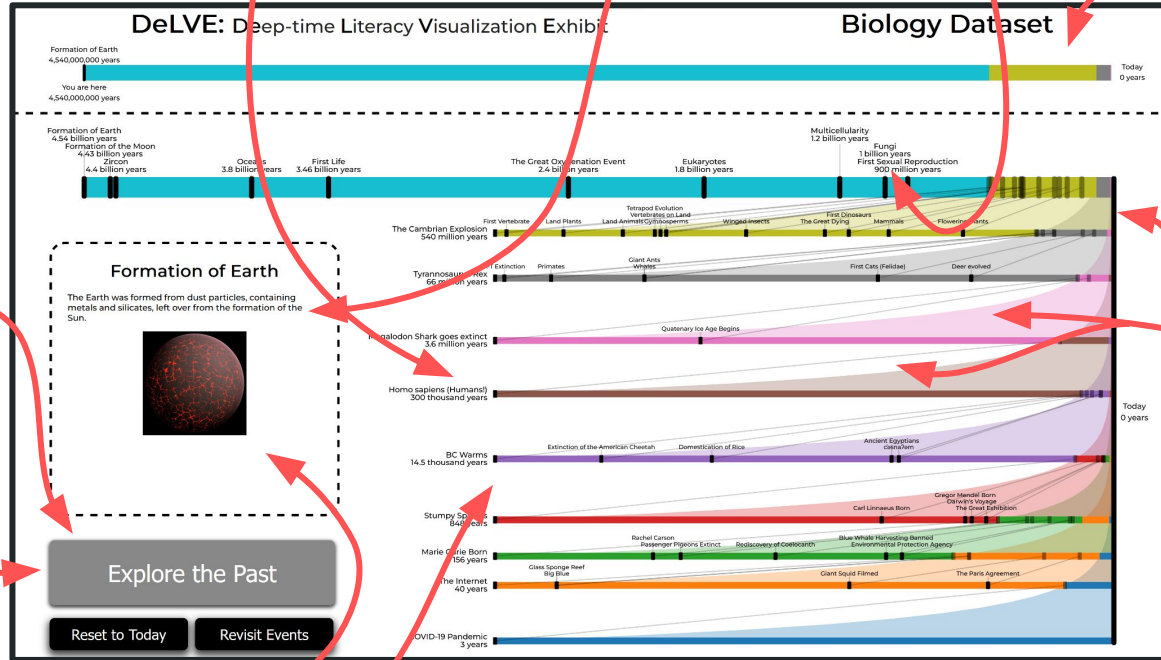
DeLVE: Deep-time Literacy Visualization Exhibit

Biology Dataset

Formation of Earth
4,540,000,000 years

You are here
4,540,000,000 years

Today
0 years

Formation of Earth
4.54 billion years

Formation of the Moon
4.43 billion years

Zircon
4.4 billion years

Oceans
3.8 billion years

First Life
3.46 billion years

The Great Oxygenation Event
2.4 billion years

Eukaryotes
1.8 billion years

Multicellularity
1.2 billion years

Fungi
1 billion years

First Sexual Reproduction
900 million years

The Cambrian Explosion
540 million years

First Vertebrate

Land Plants

Land Animals

Tetrapod Evolution

Vertebrates on Land

Gymnosperms

Winged Insects

The Great Dying

First Dinosaurs

Mammals

Flowering Plants

Tyrannosaurus Rex
66 million years

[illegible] Extinction

Primates

Giant Ants

Whales

First Cats (Felidae)

Deer evolved

Megalodon Shark goes extinct
3.6 million years

Quaternary Ice Age Begins

Homo sapiens (Humans!)
300 thousand years

Today
0 years

BC Warms
14.5 thousand years

Extinction of the American Cheetah

Domestication of Rice

Ancient Egyptians

caina7em

Stumpy Spa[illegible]
848 years

Carl Linnaeus Born

Gregor Mendel Born

Darwin's Voyage

The Great Exhibition

Marie Curie Born
156 years

Rachel Carson

Passenger Pigeons Extinct

Rediscovery of Coelocanth

Blue Whale Harvesting Banned

Environmental Protection Agency

The Internet
40 years

Glass Sponge Reef

Big Blue

Giant Squid Filmed

The Paris Agreement

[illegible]OVID-19 Pandemic
3 years

Formation of Earth

The Earth was formed from dust particles, containing metals and silicates, left over from the formation of the Sun.

Explore the Past

Reset to Today

Revisit Events